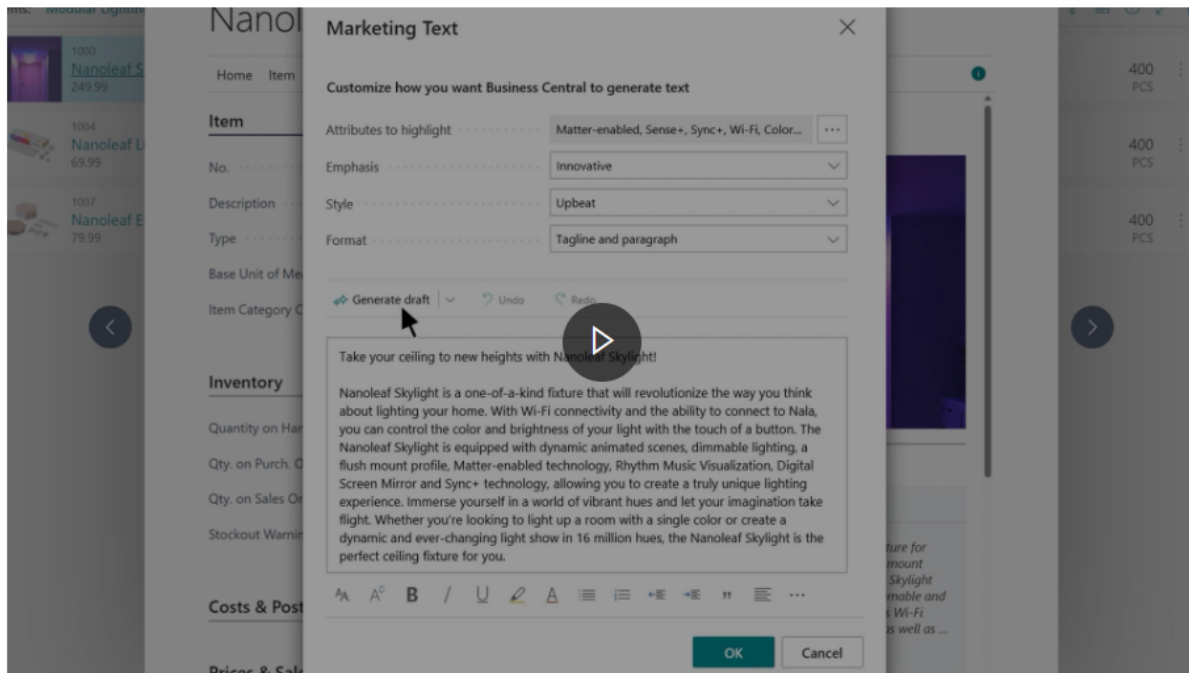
ms: Modular Lighti

1000
Nanoleaf S
249.99

1004
Nanoleaf L
69.99

1007
Nanoleaf E
79.99

Nanol

Home Item

Item

No.

Description

Type

Base Unit of Me

Item Category C

Inventory

Quantity on Ha

Qty. on Purch. C

Qty. on Sales Or

Stockout Warni

Costs & Post

Prices & Sale

Marketing Text

Customize how you want Business Central to generate text

Attributes to highlight | Matter-enabled, Sense+, Sync+, Wi-Fi, Color...
Emphasis | Innovative
Style | Upbeat
Format | Tagline and paragraph

Generate draft | Undo | Redo

Take your ceiling to new heights with Nanoleaf Skylight!

Nanoleaf Skylight is a one-of-a-kind fixture that will revolutionize the way you think about lighting your home. With Wi-Fi connectivity and the ability to connect to Nala, you can control the color and brightness of your light with the touch of a button. The Nanoleaf Skylight is equipped with dynamic animated scenes, dimmable lighting, a flush mount profile, Matter-enabled technology, Rhythm Music Visualization, Digital Screen Mirror and Sync+ technology, allowing you to create a truly unique lighting experience. Immerse yourself in a world of vibrant hues and let your imagination take flight. Whether you're looking to light up a room with a single color or create a dynamic and ever-changing light show in 16 million hues, the Nanoleaf Skylight is the perfect ceiling fixture for you.

OK Cancel

ture for
mount
Skylight
mable and
s Wi-Fi
s well as ...

400
PCS

400
PCS

400
PCS